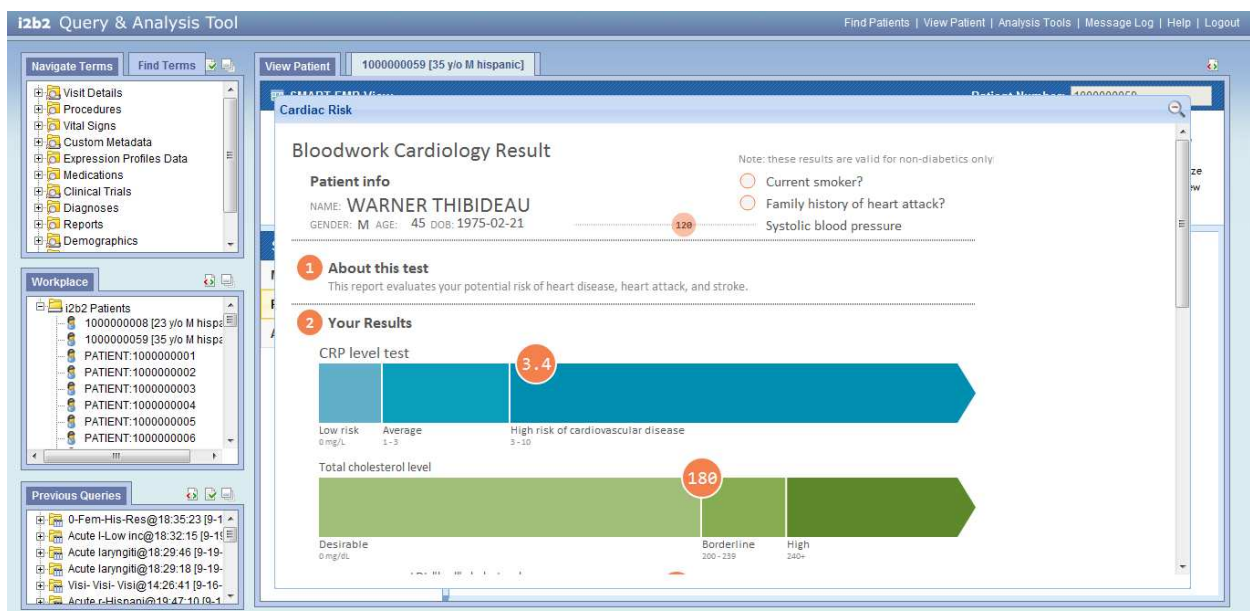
i2b2 Query & Analysis Tool

Find Patients | View Patient | Analysis Tools | Message Log | Help | Logout

Navigate Terms | Find Terms

Visit Details
Procedures
Vital Signs
Custom Metadata
Expression Profiles Data
Medications
Clinical Trials
Diagnoses
Reports
Demographics

Workplace

i2b2 Patients
1000000008 [23 y/o M hispa
1000000059 [35 y/o M hispa
PATIENT:1000000001
PATIENT:1000000002
PATIENT:1000000003
PATIENT:1000000004
PATIENT:1000000005
PATIENT:1000000006

Previous Queries

0-Fem-His-Res@18:35:23 [9-1
Acute I-Low inc@18:32:15 [9-1
Acute laryngiti@18:29:46 [9-19-
Acute laryngiti@18:29:18 [9-19-
Visi- Visi- Visi@14:26:41 [9-16-
Acute r-Hispani@19:47:10 [9-1

View Patient | 1000000059 [35 y/o M hispanic]

Cardiac Risk

Bloodwork Cardiology Result

Patient info
NAME: WARNER THIBIDEAU
GENDER: M AGE: 45 DOB: 1975-02-21

Note: these results are valid for non-diabetics only
Current smoker?
Family history of heart attack?
120 Systolic blood pressure

1 About this test
This report evaluates your potential risk of heart disease, heart attack, and stroke.

2 Your Results

CRP level test
3.4
Low risk 0 mg/L
Average 1 - 3
High risk of cardiovascular disease 3 - 10

Total cholesterol level
180
Desirable 0 mg/dL
Borderline 200 - 239
High 240+